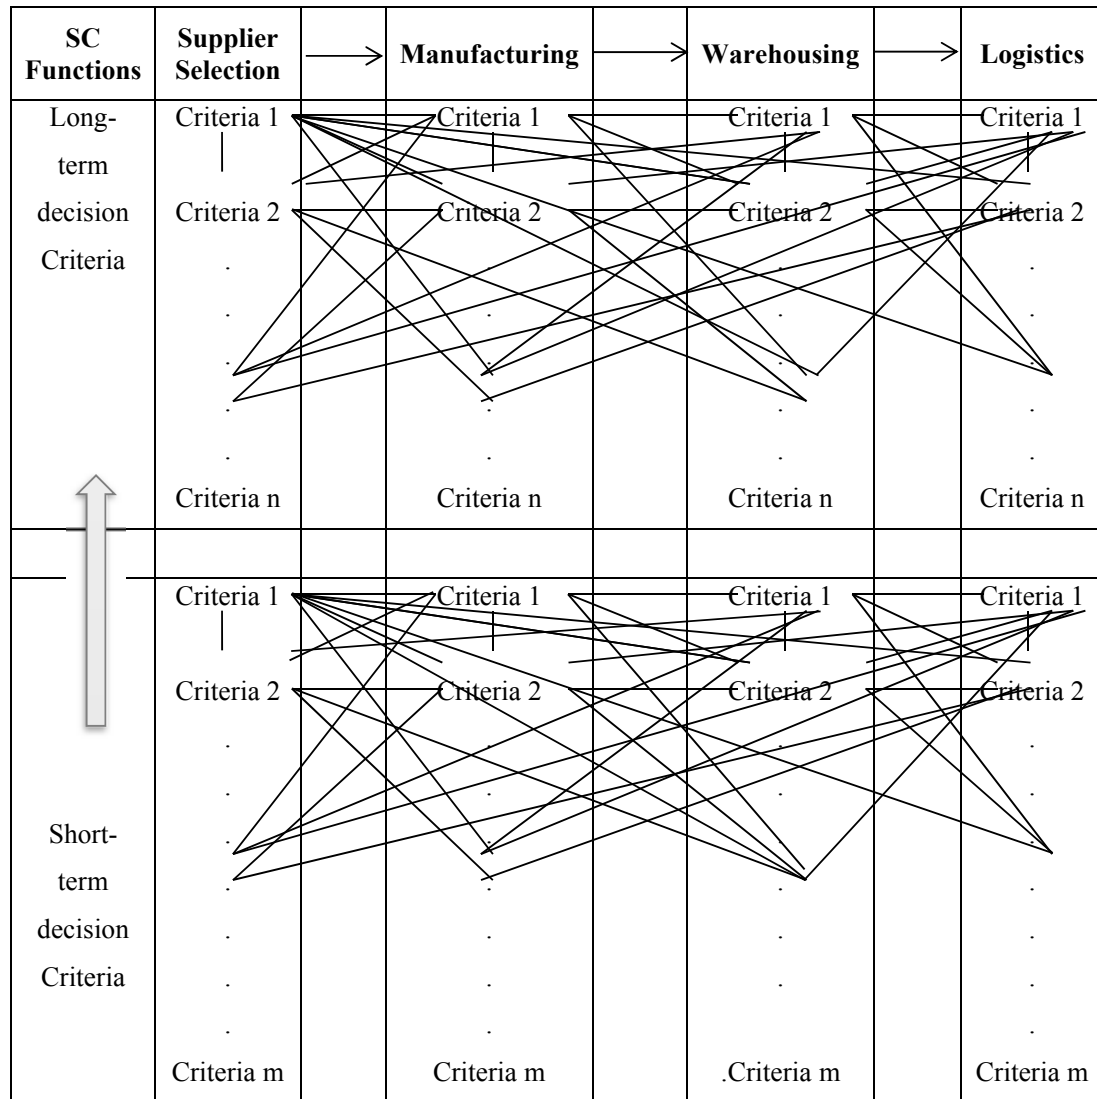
| SC Functions | Supplier Selection | → | Manufacturing | → | Warehousing | → | Logistics |
|---|---|---|---|---|---|---|---|
| Long-term decision Criteria | Criteria 1<br>Criteria 2<br>.<br>.<br>.<br>.<br>.<br>Criteria n | | Criteria 1<br>Criteria 2<br>.<br>.<br>.<br>.<br>.<br>Criteria n | | Criteria 1<br>Criteria 2<br>.<br>.<br>.<br>.<br>.<br>Criteria n | | Criteria 1<br>Criteria 2<br>.<br>.<br>.<br>.<br>.<br>Criteria n |
| | | | | | | | |
| Short-term decision Criteria | Criteria 1<br>Criteria 2<br>.<br>.<br>.<br>.<br>.<br>.<br>.<br>Criteria m | | Criteria 1<br>Criteria 2<br>.<br>.<br>.<br>.<br>.<br>.<br>.<br>Criteria m | | Criteria 1<br>Criteria 2<br>.<br>.<br>.<br>.<br>.<br>.<br>.<br>.Criteria m | | Criteria 1<br>Criteria 2<br>.<br>.<br>.<br>.<br>.<br>.<br>.<br>Criteria m |